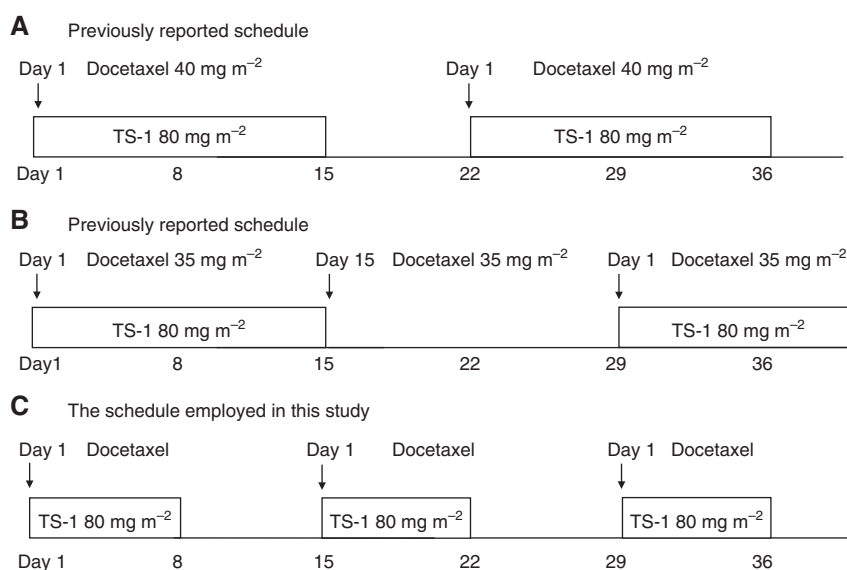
**A** Previously reported schedule

Day 1 Docetaxel 40 mg $m^{-2}$

Day 1 Docetaxel 40 mg $m^{-2}$

TS-1 80 mg $m^{-2}$

TS-1 80 mg $m^{-2}$

Day 1 8 15 22 29 36

**B** Previously reported schedule

Day 1 Docetaxel 35 mg $m^{-2}$

Day 15 Docetaxel 35 mg $m^{-2}$

Day 1 Docetaxel 35 mg $m^{-2}$

TS-1 80 mg $m^{-2}$

TS-1 80 mg $m^{-2}$

Day1 8 15 22 29 36

**C** The schedule employed in this study

Day 1 Docetaxel

Day 1 Docetaxel

Day 1 Docetaxel

TS-1 80 mg $m^{-2}$

TS-1 80 mg $m^{-2}$

TS-1 80 mg $m^{-2}$

Day 1 8 15 22 29 36